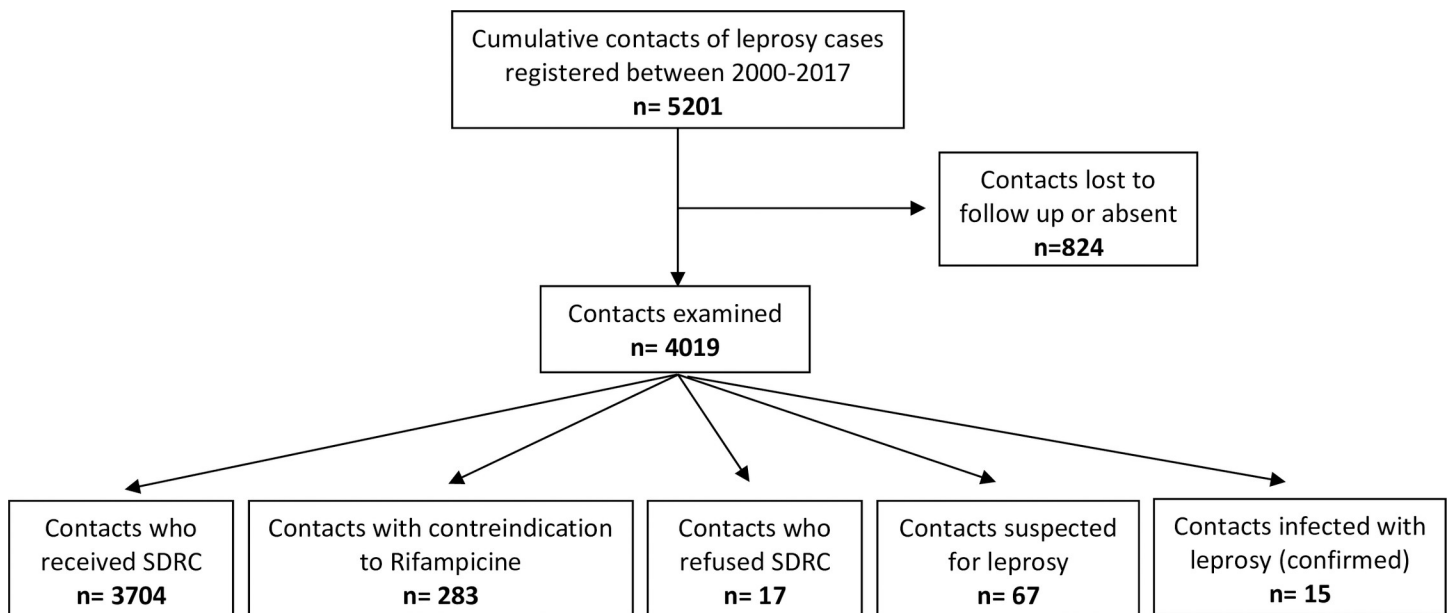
Cumulative contacts of leprosy cases registered between 2000-2017
**n= 5201**

Contacts lost to follow up or absent
**n=824**

Contacts examined
**n= 4019**

Contacts who received SDRC
**n= 3704**

Contacts with contreindication to Rifampicine
**n= 283**

Contacts who refused SDRC
**n= 17**

Contacts suspected for leprosy
**n= 67**

Contacts infected with leprosy (confirmed)
**n= 15**